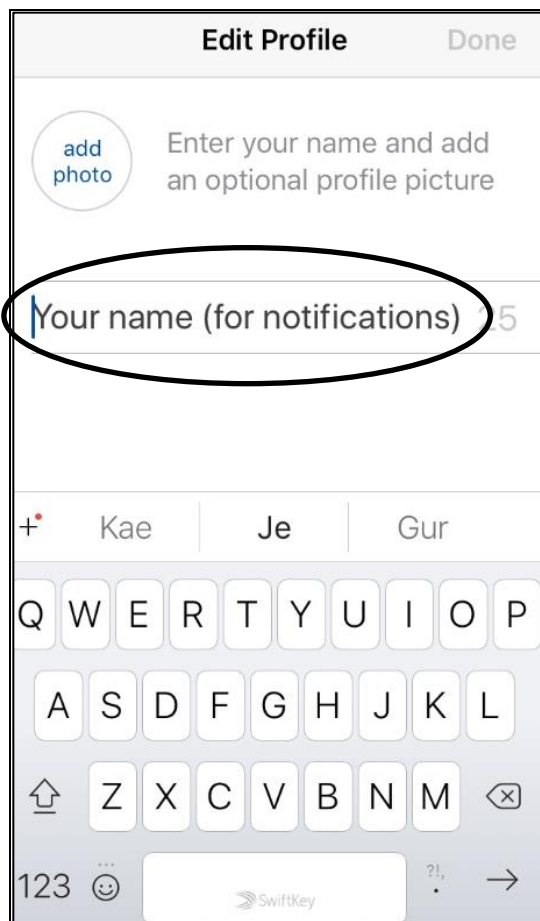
Edit Profile Done

add photo

Enter your name and add an optional profile picture

Your name (for notifications) 25

+ Kae Je Gur

Q W E R T Y U I O P

A S D F G H J K L

Z X C V B N M

123

SwiftKey

?!,
.